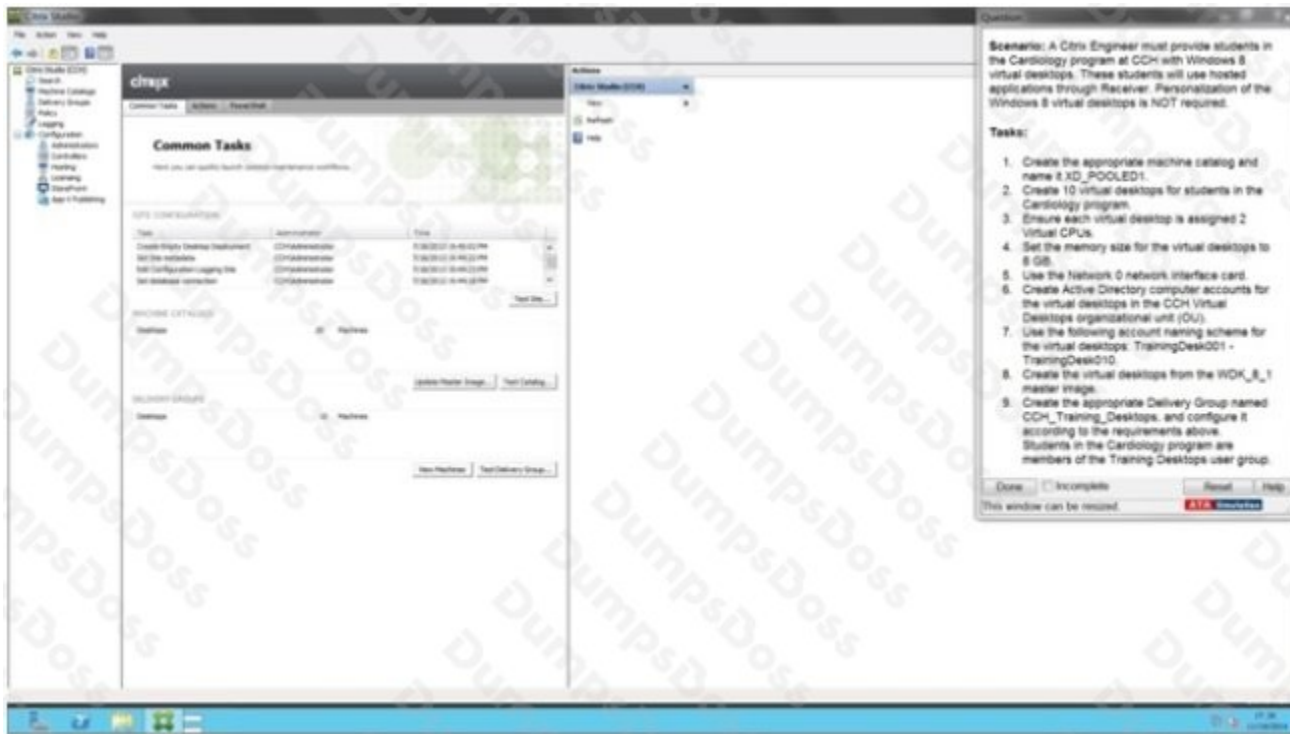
Citrix Studio

File Action View Help

Citrix Studio (CCH)
Search
Machine Catalogs
Delivery Groups
Policy
Logging
Configuration
Administrators
Controllers
Hosting
Licensing
StoreFront
App-V Publishing

citrix

Common Tasks | Actions | PowerShell

Common Tasks

Here you can quickly launch common maintenance workflows.

SITE CONFIGURATION

| Task | Administrator | Time |
|---|---|---|
| Create Empty Desktop Deployment | CCH\Administrator | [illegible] |
| Set Site metadata | CCH\Administrator | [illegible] |
| Edit Configuration Logging Site | CCH\Administrator | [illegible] |
| Set database connection | CCH\Administrator | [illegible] |

Test Site...

MACHINE CATALOGS

Desktops 20 Machines

Update Master Image... Test Catalog...

DELIVERY GROUPS

Desktops 10 Machines

View Machines Test Delivery Group...

Actions
Citrix Studio (CCH)
View
Refresh
Help

Question

Scenario: A Citrix Engineer must provide students in the Cardiology program at CCH with Windows 8 virtual desktops. These students will use hosted applications through Receiver. Personalization of the Windows 8 virtual desktops is NOT required.

Tasks:

1. Create the appropriate machine catalog and name it XD_POOLED1.
2. Create 10 virtual desktops for students in the Cardiology program.
3. Ensure each virtual desktop is assigned 2 Virtual CPUs.
4. Set the memory size for the virtual desktops to 8 GB.
5. Use the Network 0 network interface card.
6. Create Active Directory computer accounts for the virtual desktops in the CCH Virtual Desktops organizational unit (OU).
7. Use the following account naming scheme for the virtual desktops: TrainingDesk001 - TrainingDesk010.
8. Create the virtual desktops from the WDK_8_1 master image.
9. Create the appropriate Delivery Group named CCH_Training_Desktops, and configure it according to the requirements above. Students in the Cardiology program are members of the Training Desktops user group.

Done Incomplete Reset Help

This window can be resized. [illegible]

DumpsDoss